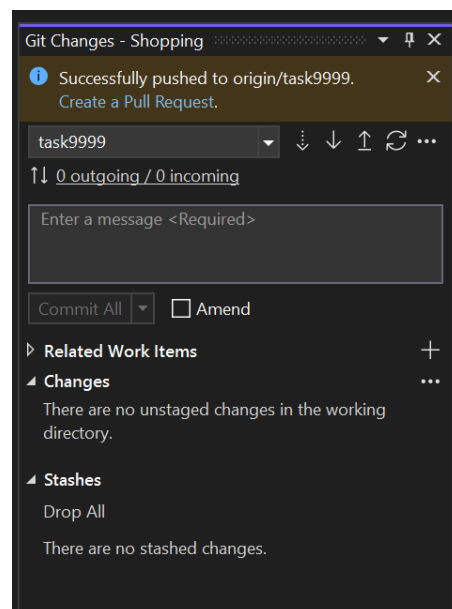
Git Changes - Shopping

Successfully pushed to origin/task9999.
Create a Pull Request.

task9999

0 outgoing / 0 incoming

Enter a message <Required>

Commit All

Amend

Related Work Items

Changes

There are no unstaged changes in the working directory.

Stashes

Drop All

There are no stashed changes.